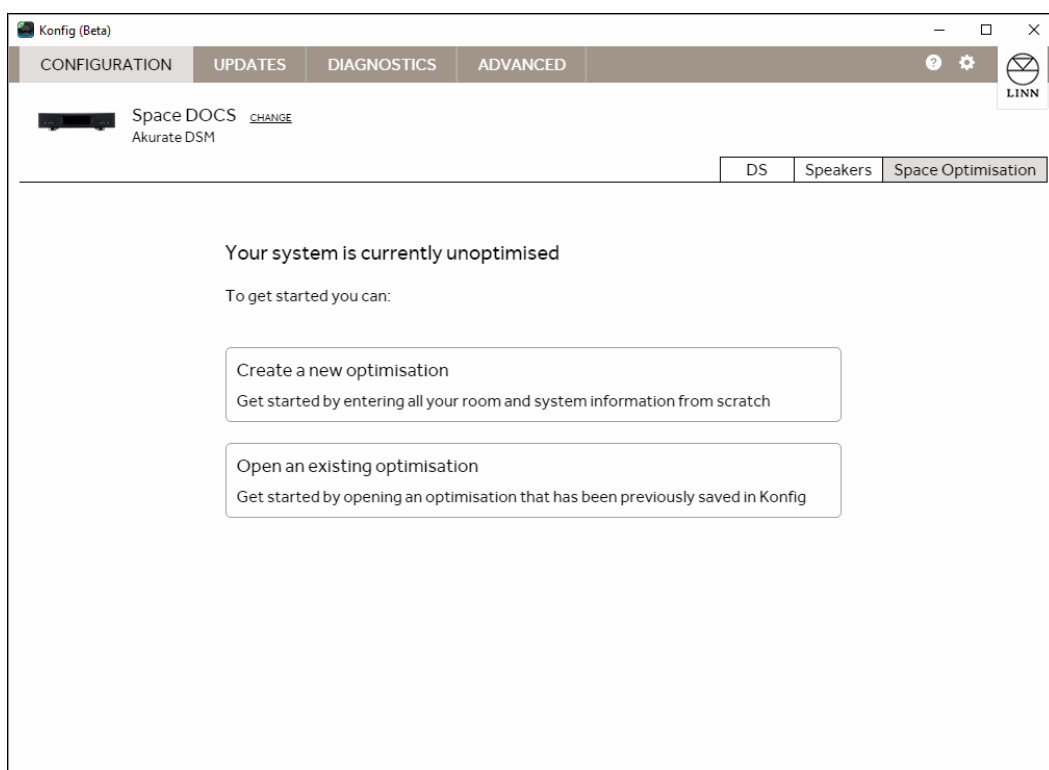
Konfig (Beta)

CONFIGURATION UPDATES DIAGNOSTICS ADVANCED

LINN

Space DOCS CHANGE
Akurate DSM

DS Speakers Space Optimisation

Your system is currently unoptimised

To get started you can:

Create a new optimisation
Get started by entering all your room and system information from scratch

Open an existing optimisation
Get started by opening an optimisation that has been previously saved in Konfig